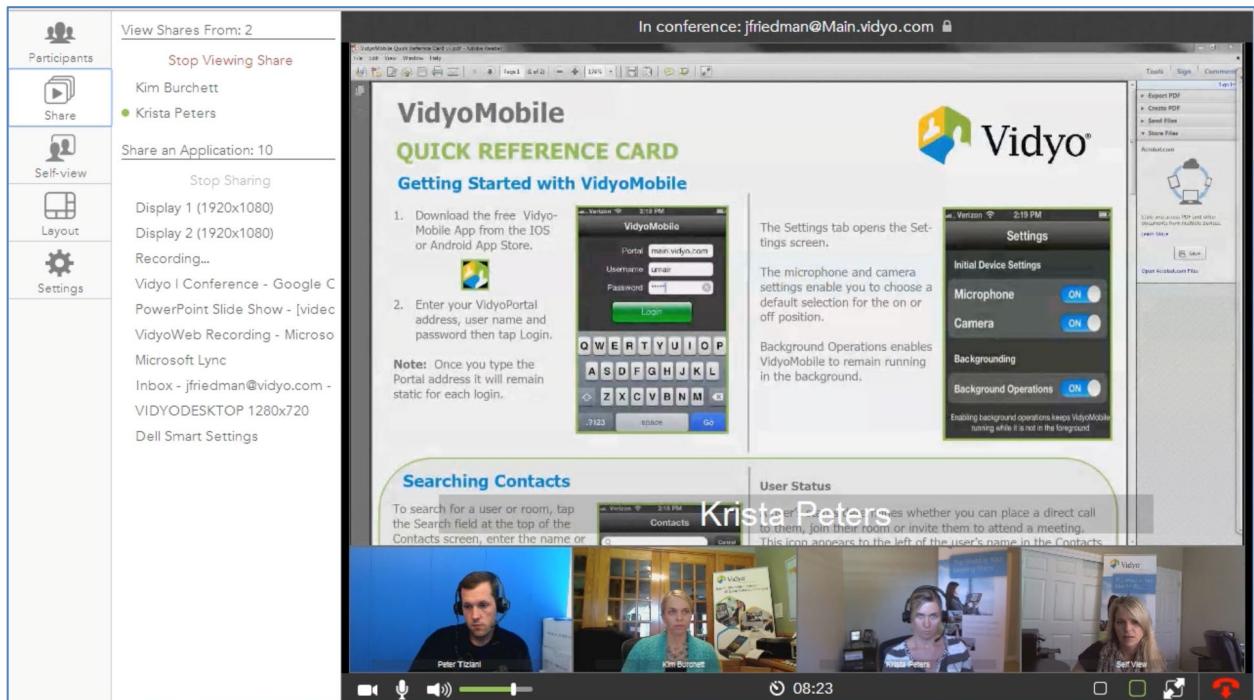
Participants

Share

Self-view

Layout

Settings

View Shares From: 2

Stop Viewing Share

Kim Burchett

Krista Peters

Share an Application: 10

Stop Sharing

Display 1 (1920x1080)

Display 2 (1920x1080)

Recording...

Vidyo I Conference - Google C

PowerPoint Slide Show - [videc

VidyoWeb Recording - Microso

Microsoft Lync

Inbox - jfriedman@vidyo.com -

VIDYODESKTOP 1280x720

Dell Smart Settings

In conference: jfriedman@Main.vidyo.com

Tools Sign Comment

Export PDF

Create PDF

Send Files

Store Files

VidyoMobile

QUICK REFERENCE CARD

Getting Started with VidyoMobile

Vidyo

1. Download the free VidyoMobile App from the IOS or Android App Store.

2. Enter your VidyoPortal address, user name and password then tap Login.

Note: Once you type the Portal address it will remain static for each login.

Verizon 2:19 PM

VidyoMobile

Portal main.vidyo.com

Username umair

Password

Login

Q W E R T Y U I O P

A S D F G H J K L

Z X C V B N M

.?123 space Go

The Settings tab opens the Settings screen.

The microphone and camera settings enable you to choose a default selection for the on or off position.

Background Operations enables VidyoMobile to remain running in the background.

Verizon 2:19 PM

Settings

Initial Device Settings

Microphone ON

Camera ON

Backgrounding

Background Operations ON

Enabling background operations keeps VidyoMobile running while it is not in the foreground

Searching Contacts

To search for a user or room, tap the Search field at the top of the Contacts screen, enter the name or

Verizon 2:19 PM

Contacts

Cancel

User Status

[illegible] whether you can place a direct call to them, join their room or invite them to attend a meeting. This icon appears to the left of the user's name in the Contacts

Krista Peters

Peter Tiziani

Kim Burchett

Krista Peters

Self View

08:23